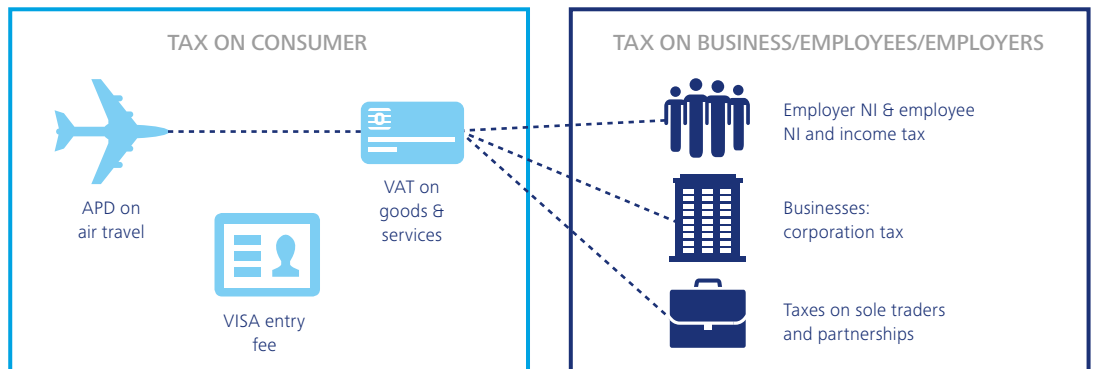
TAX ON CONSUMER

APD on air travel

VAT on goods & services

VISA entry fee

TAX ON BUSINESS/EMPLOYEES/EMPLOYERS

Employer NI & employee NI and income tax

Businesses: corporation tax

Taxes on sole traders and partnerships